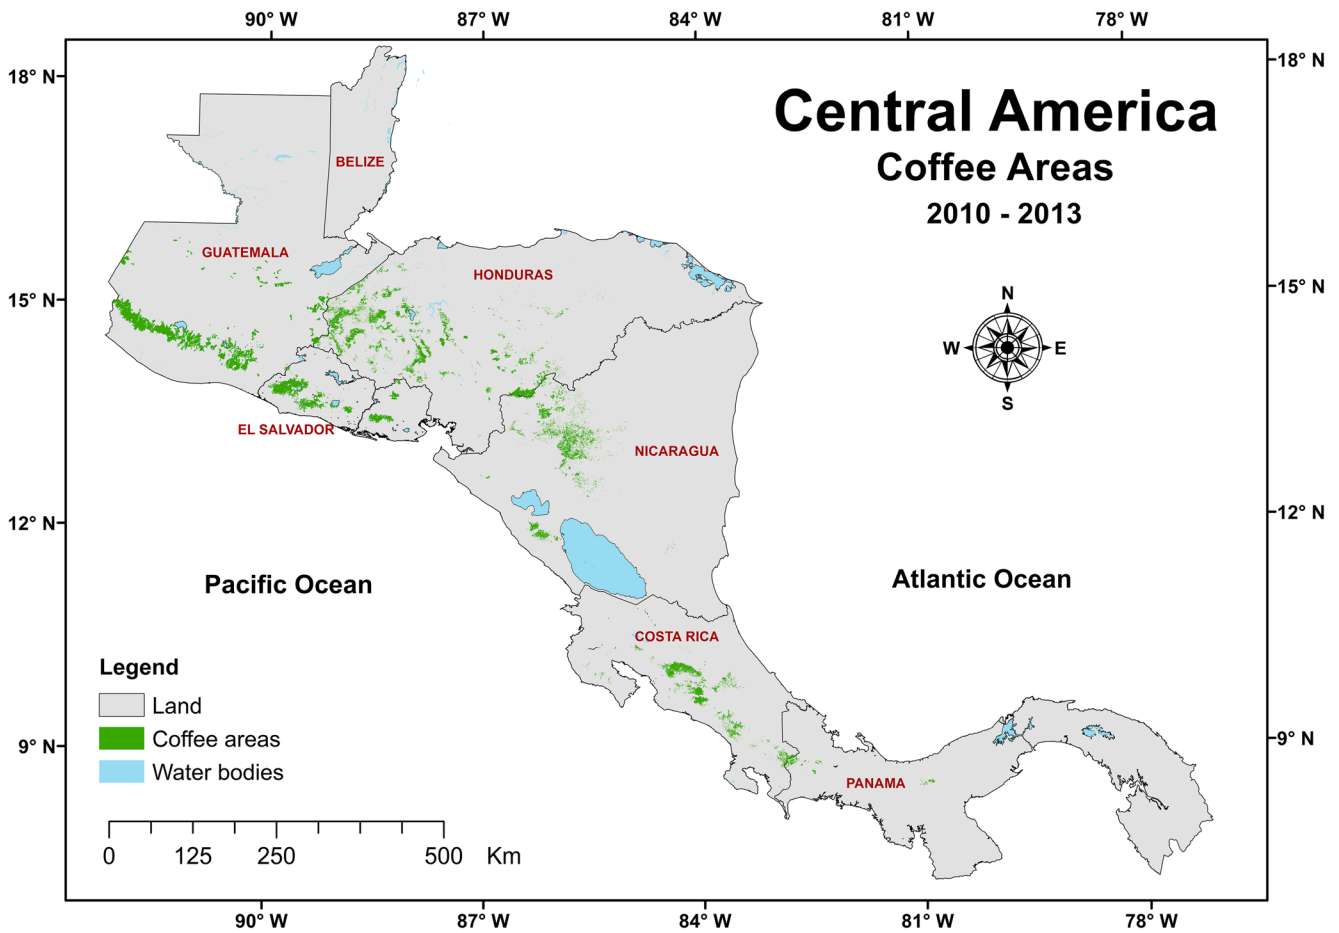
90° W 87° W 84° W 81° W 78° W

18° N
15° N
12° N
9° N

18° N
15° N
12° N
9° N

Central America
Coffee Areas
2010 - 2013

N
W E
S

BELIZE
GUATEMALA
HONDURAS
EL SALVADOR
NICARAGUA
COSTA RICA
PANAMA

Pacific Ocean

Atlantic Ocean

Legend
Land
Coffee areas
Water bodies

0 125 250 500 Km

90° W 87° W 84° W 81° W 78° W